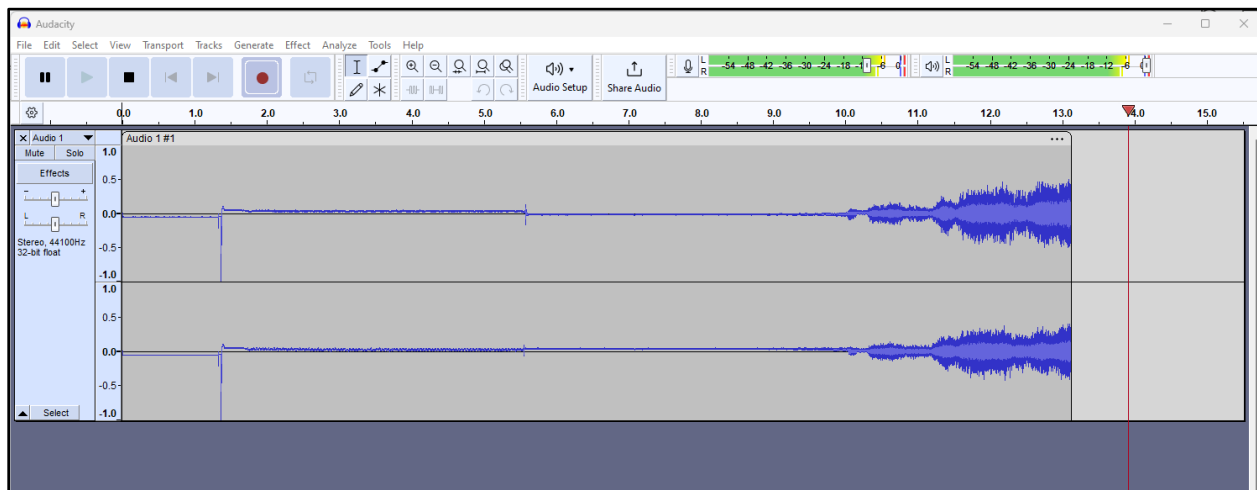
Audacity

File Edit Select View Transport Tracks Generate Effect Analyze Tools Help

Audio Setup

Share Audio

L R -54 -48 -42 -36 -30 -24 -18 -12 -6 0

L R -54 -48 -42 -36 -30 -24 -18 -12 -6 0

0.0 1.0 2.0 3.0 4.0 5.0 6.0 7.0 8.0 9.0 10.0 11.0 12.0 13.0 14.0 15.0

Audio 1

Mute Solo

Effects

L R

Stereo, 44100Hz
32-bit float

Select

Audio 1 #1

1.0
0.5
0.0
-0.5
-1.0
1.0
0.5
0.0
-0.5
-1.0